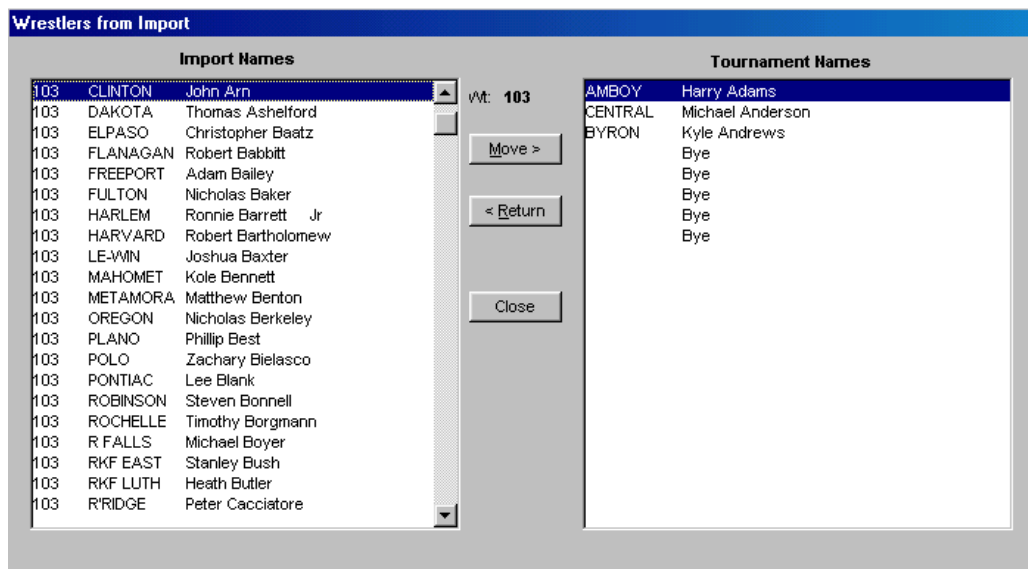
Wrestlers from Import

Import Names

| | | |
|---|---|---|
| 103 | CLINTON | John Arn |
| 103 | DAKOTA | Thomas Ashelford |
| 103 | ELPASO | Christopher Baatz |
| 103 | FLANAGAN | Robert Babbitt |
| 103 | FREEPORT | Adam Bailey |
| 103 | FULTON | Nicholas Baker |
| 103 | HARLEM | Ronnie Barrett Jr |
| 103 | HARVARD | Robert Bartholomew |
| 103 | LE-WIN | Joshua Baxter |
| 103 | MAHOMET | Kole Bennett |
| 103 | METAMORA | Matthew Benton |
| 103 | OREGON | Nicholas Berkeley |
| 103 | PLANO | Phillip Best |
| 103 | POLO | Zachary Bielasco |
| 103 | PONTIAC | Lee Blank |
| 103 | ROBINSON | Steven Bonnell |
| 103 | ROCHELLE | Timothy Borgmann |
| 103 | R FALLS | Michael Boyer |
| 103 | RKF EAST | Stanley Bush |
| 103 | RKF LUTH | Heath Butler |
| 103 | R'RIDGE | Peter Cacciatore |

Wt: 103

Move >

< Return

Close

Tournament Names

| | |
|---|---|
| AMBOY | Harry Adams |
| CENTRAL | Michael Anderson |
| BYRON | Kyle Andrews |
| | Bye |
| | Bye |
| | Bye |
| | Bye |
| | Bye |